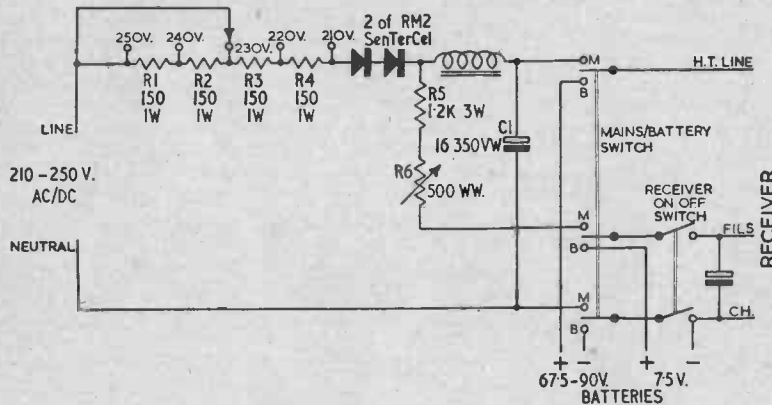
250V. 240V. 230V. 220V. 210V.

2 of RM2 SenTerCel

R1 150 1W

R2 150 1W

R3 150 1W

R4 150 1W

LINE

210 - 250 V. AC/DC

NEUTRAL

R5 1·2K 3W

R6 500 WW.

C1 16 350VW

M

B

H.T. LINE

MAINS/BATTERY SWITCH

RECEIVER ON OFF SWITCH

M

B

FILS

M

B

CH.

RECEIVER

+ − 67·5-90V.

+ − 7·5V.

BATTERIES